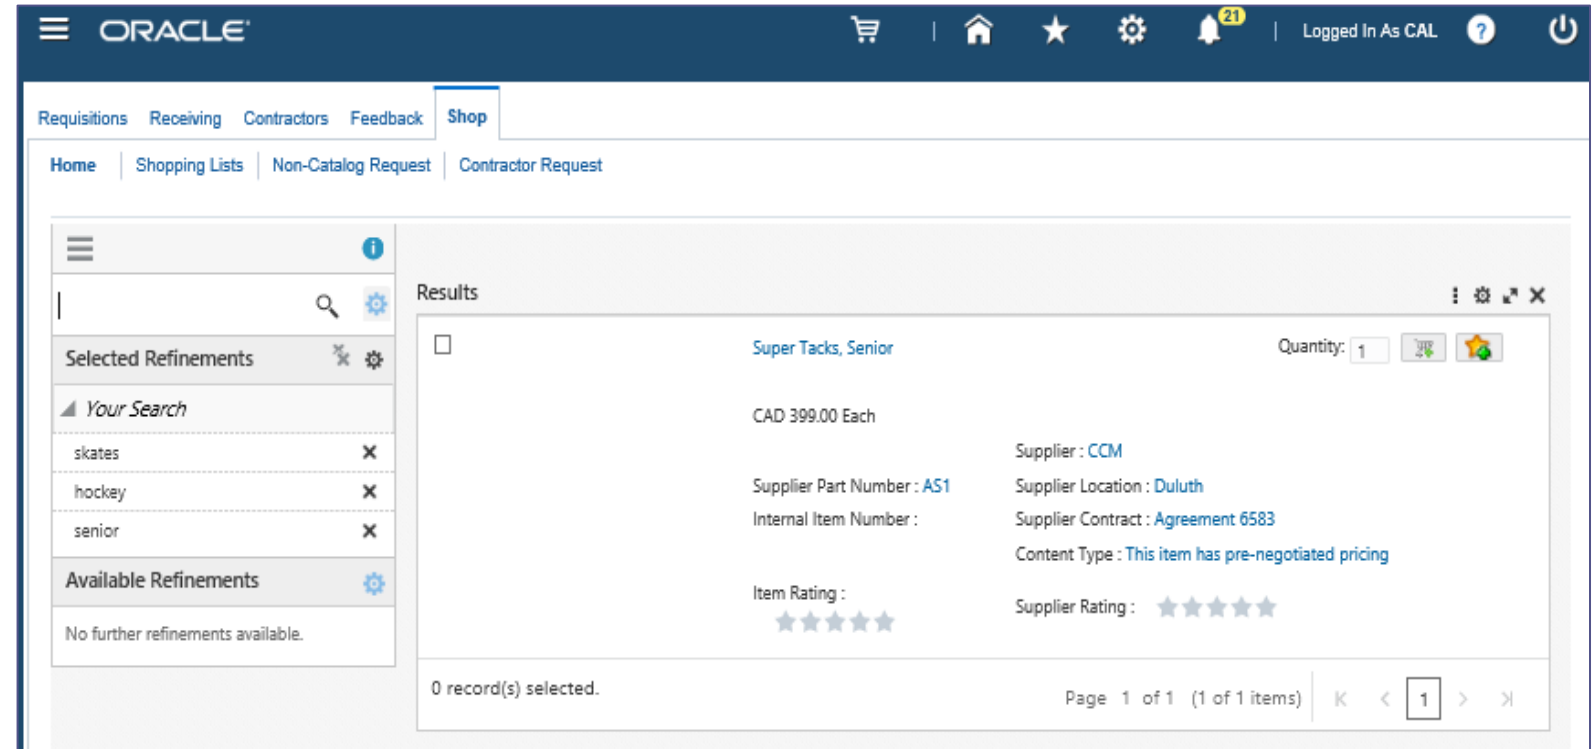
ORACLE

21

Logged In As CAL

Requisitions Receiving Contractors Feedback Shop

Home | Shopping Lists | Non-Catalog Request | Contractor Request

Selected Refinements

Your Search

skates

hockey

senior

Available Refinements

No further refinements available.

Results

Super Tacks, Senior

Quantity: 1

CAD 399.00 Each

Supplier : CCM

Supplier Part Number : AS1

Supplier Location : Duluth

Internal Item Number :

Supplier Contract : Agreement 6583

Content Type : This item has pre-negotiated pricing

Item Rating :

Supplier Rating :

0 record(s) selected.

Page 1 of 1 (1 of 1 items) 1